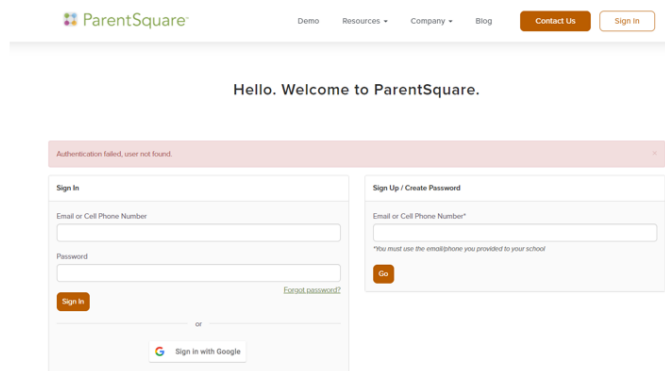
ParentSquare

Demo Resources Company Blog Contact Us Sign In

Hello. Welcome to ParentSquare.

Authentication failed, user not found.

×

Sign In

Email or Cell Phone Number

Password

Forgot password?

Sign In

or

Sign in with Google

Sign Up / Create Password

Email or Cell Phone Number*

*You must use the email/phone you provided to your school

Go